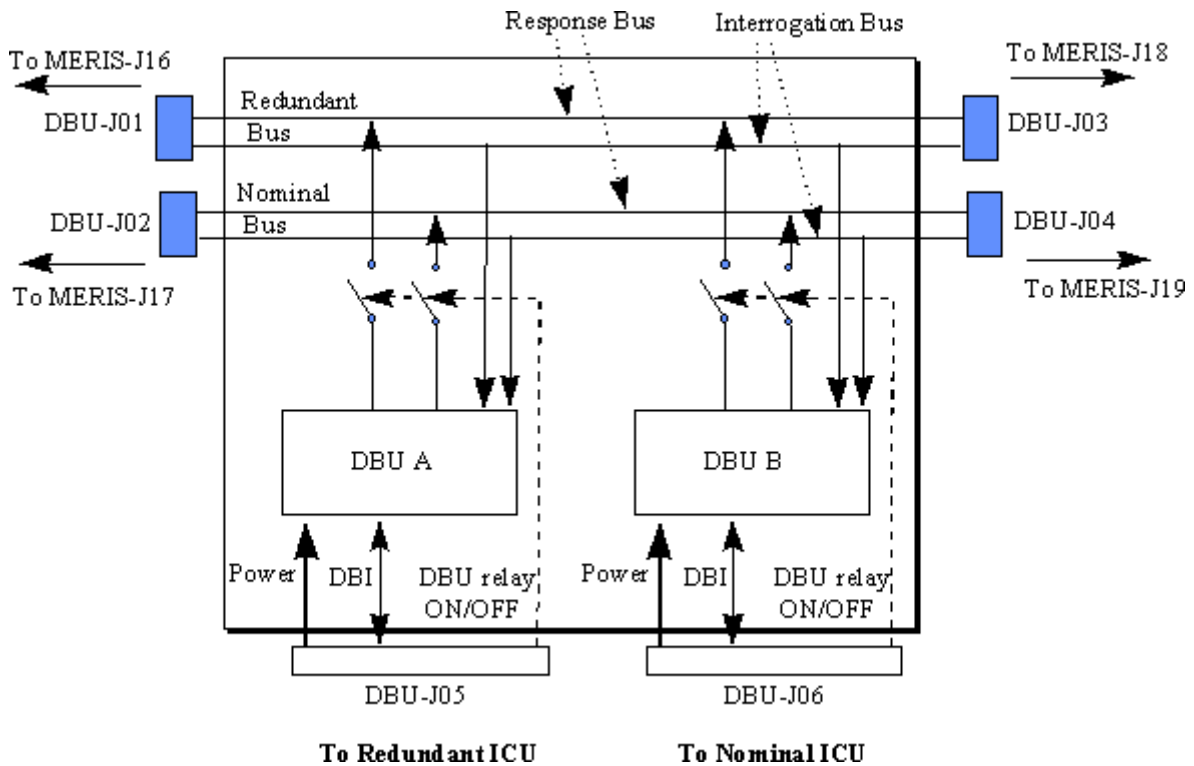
Response Bus

Interrogation Bus

To MERIS-J16

To MERIS-J18

Redundant Bus

DBU-J01

DBU-J03

Nominal Bus

DBU-J02

DBU-J04

To MERIS-J17

To MERIS-J19

DBU A

DBU B

Power

DBI

DBU relay ON/OFF

Power

DBI

DBU relay ON/OFF

DBU-J05

DBU-J06

To Redundant ICU

To Nominal ICU